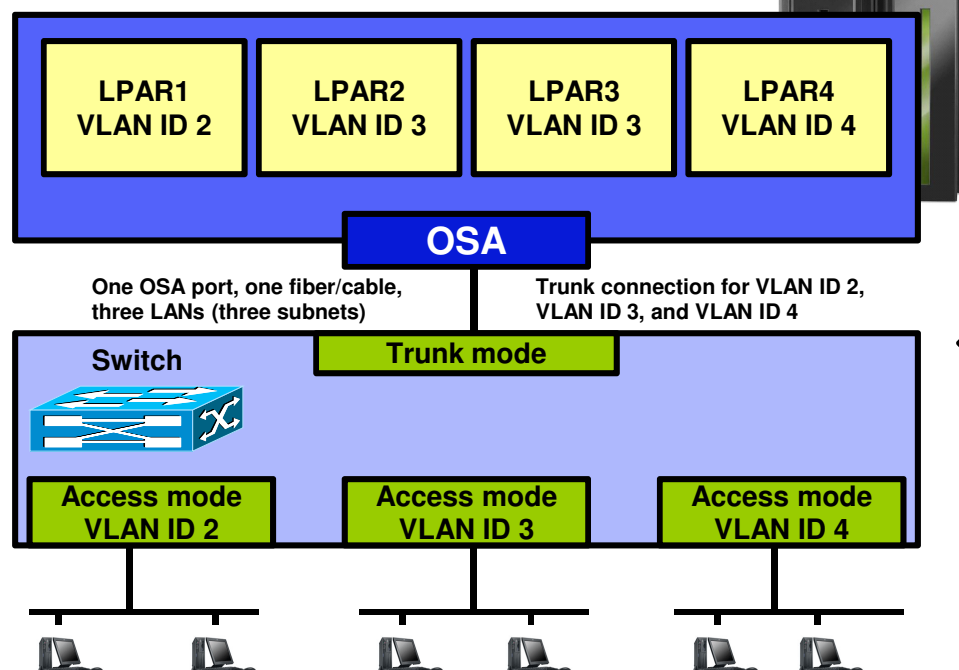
LPAR1
VLAN ID 2

LPAR2
VLAN ID 3

LPAR3
VLAN ID 3

LPAR4
VLAN ID 4

OSA

One OSA port, one fiber/cable, three LANs (three subnets)

Trunk connection for VLAN ID 2, VLAN ID 3, and VLAN ID 4

Switch

Trunk mode

Access mode
VLAN ID 2

Access mode
VLAN ID 3

Access mode
VLAN ID 4